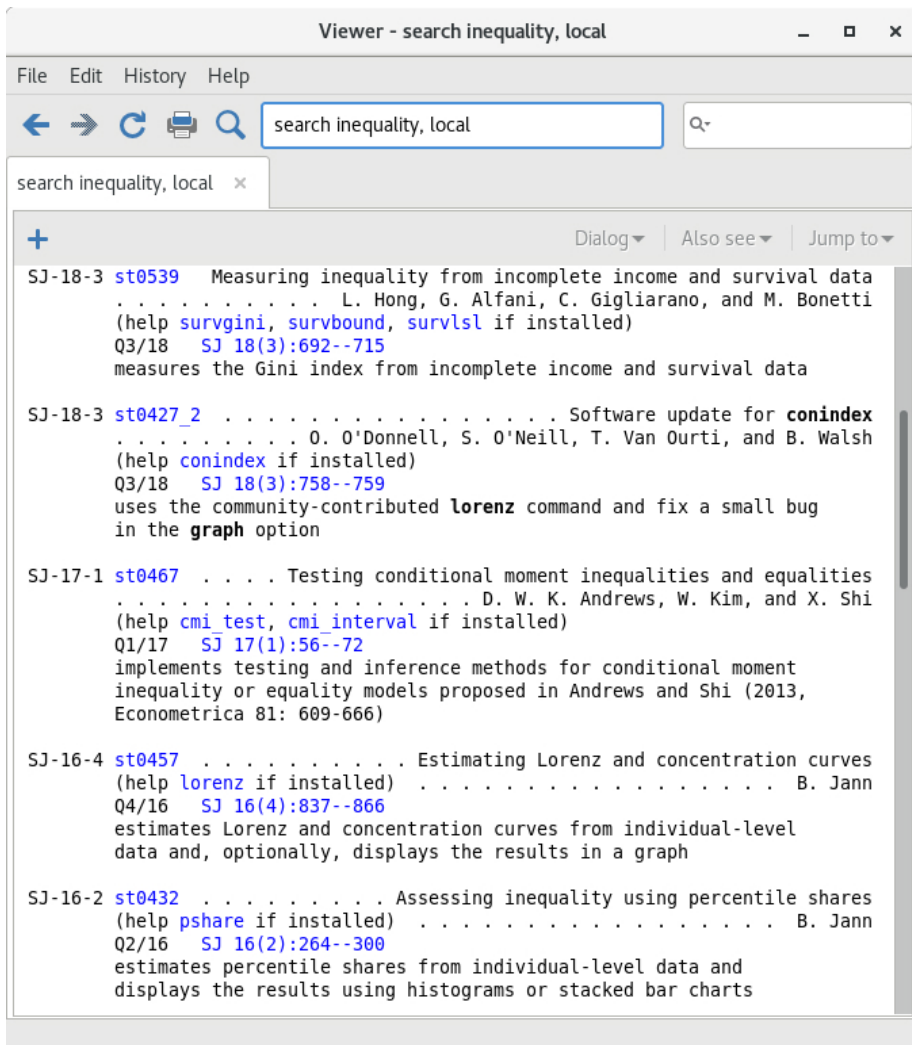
Viewer - search inequality, local

File Edit History Help

search inequality, local

search inequality, local ×

Dialog ▾ Also see ▾ Jump to ▾

SJ-18-3 st0539 Measuring inequality from incomplete income and survival data . . . . . . . . . . L. Hong, G. Alfani, C. Gigliarano, and M. Bonetti (help survgini, survbound, survlsl if installed) Q3/18 SJ 18(3):692--715 measures the Gini index from incomplete income and survival data

SJ-18-3 st0427_2 . . . . . . . . . . . . . . . . Software update for conindex . . . . . . . . . O. O'Donnell, S. O'Neill, T. Van Ourti, and B. Walsh (help conindex if installed) Q3/18 SJ 18(3):758--759 uses the community-contributed lorenz command and fix a small bug in the graph option

SJ-17-1 st0467 . . . . Testing conditional moment inequalities and equalities . . . . . . . . . . . . . . . . . D. W. K. Andrews, W. Kim, and X. Shi (help cmi_test, cmi_interval if installed) Q1/17 SJ 17(1):56--72 implements testing and inference methods for conditional moment inequality or equality models proposed in Andrews and Shi (2013, Econometrica 81: 609-666)

SJ-16-4 st0457 . . . . . . . . . . Estimating Lorenz and concentration curves (help lorenz if installed) . . . . . . . . . . . . . . . . B. Jann Q4/16 SJ 16(4):837--866 estimates Lorenz and concentration curves from individual-level data and, optionally, displays the results in a graph

SJ-16-2 st0432 . . . . . . . . . Assessing inequality using percentile shares (help pshare if installed) . . . . . . . . . . . . . . . . B. Jann Q2/16 SJ 16(2):264--300 estimates percentile shares from individual-level data and displays the results using histograms or stacked bar charts